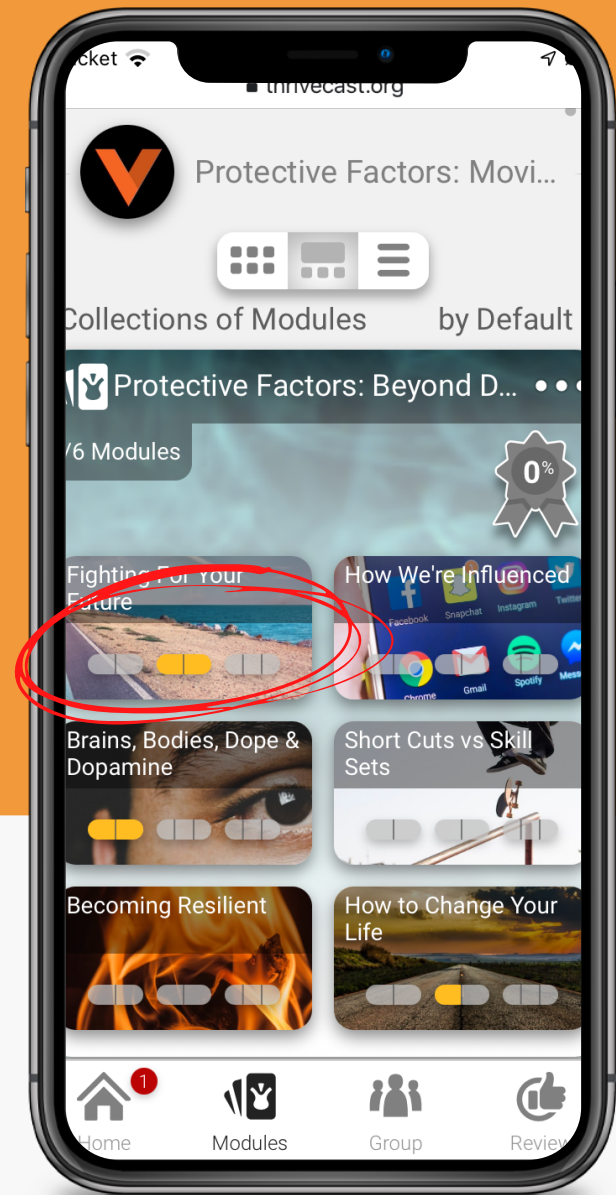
cket

thrivecast.org

Protective Factors: Movi...

Collections of Modules by Default

Protective Factors: Beyond D...

/6 Modules

0%

Fighting For Your Future

How We're Influenced

Facebook Snapchat Instagram Twitter

Chrome Gmail Spotify Mess

Brains, Bodies, Dope & Dopamine

Short Cuts vs Skill Sets

Becoming Resilient

How to Change Your Life

1

Home Modules Group Review